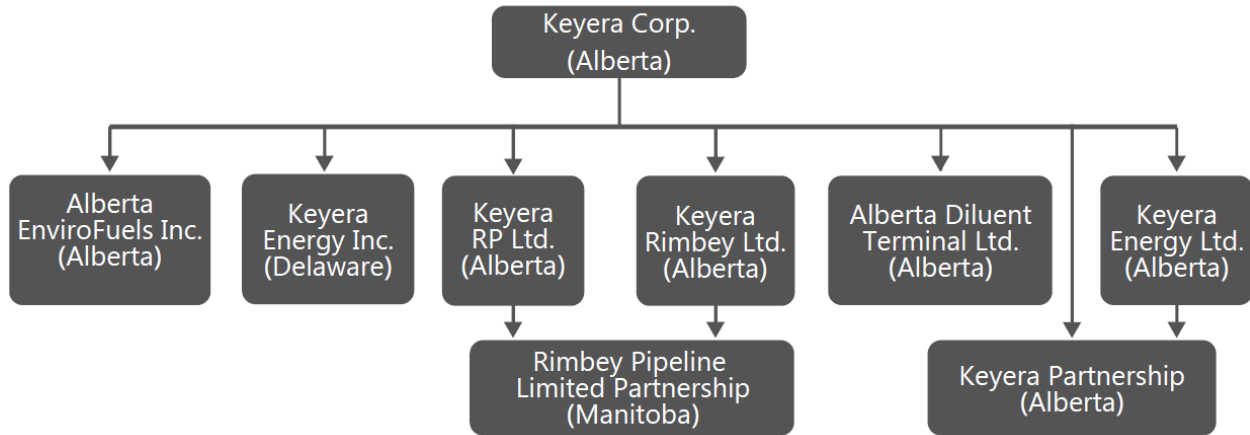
Keyera Corp.
(Alberta)

Alberta EnviroFuels Inc.
(Alberta)

Keyera Energy Inc.
(Delaware)

Keyera RP Ltd.
(Alberta)

Keyera Rimbey Ltd.
(Alberta)

Alberta Diluent Terminal Ltd.
(Alberta)

Keyera Energy Ltd.
(Alberta)

Rimbey Pipeline Limited Partnership
(Manitoba)

Keyera Partnership
(Alberta)